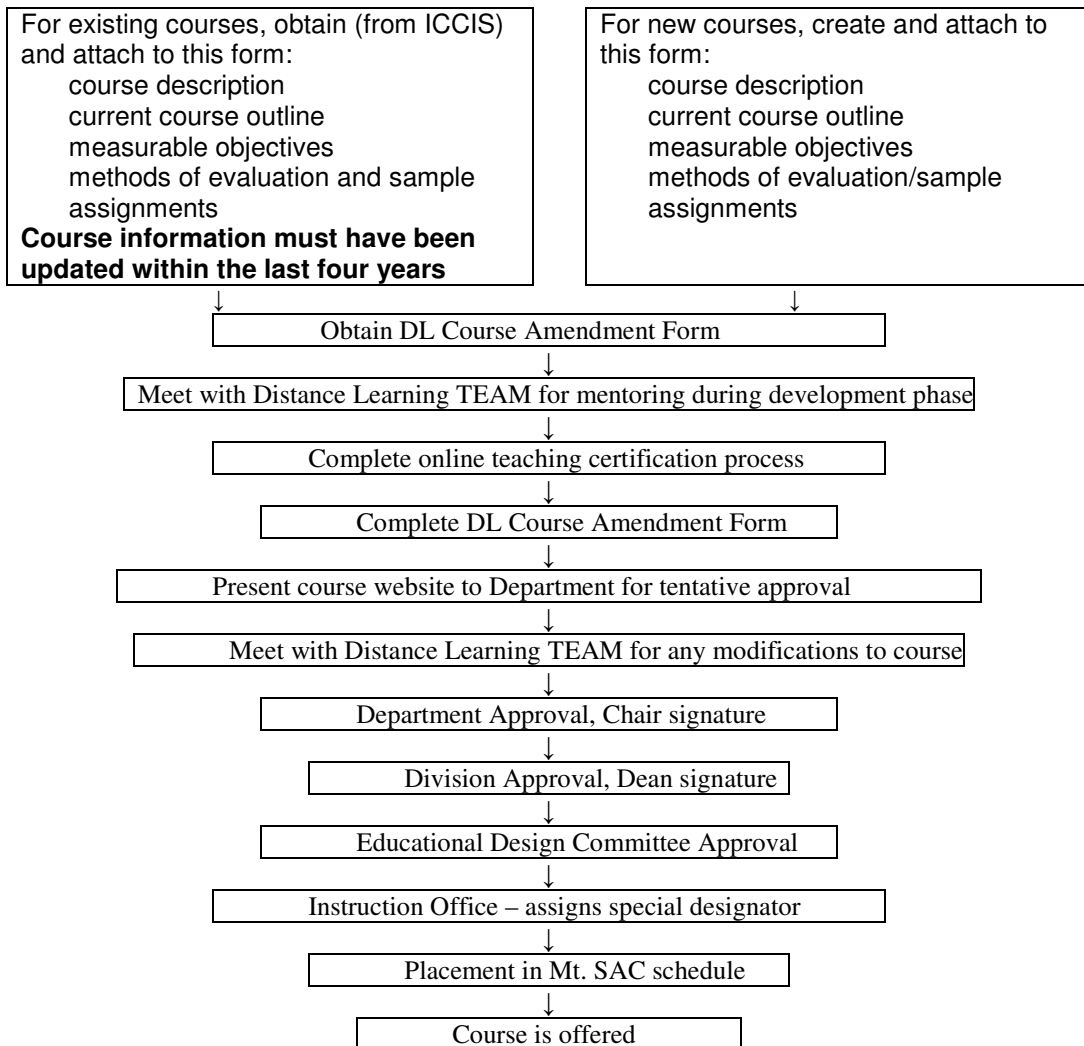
For existing courses, obtain (from ICCIS) and attach to this form:
course description
current course outline
measurable objectives
methods of evaluation and sample assignments
**Course information must have been updated within the last four years**

For new courses, create and attach to this form:
course description
current course outline
measurable objectives
methods of evaluation/sample assignments

↓ ↓

Obtain DL Course Amendment Form
↓
Meet with Distance Learning TEAM for mentoring during development phase
↓
Complete online teaching certification process
↓
Complete DL Course Amendment Form
↓
Present course website to Department for tentative approval
↓
Meet with Distance Learning TEAM for any modifications to course
↓
Department Approval, Chair signature
↓
Division Approval, Dean signature
↓
Educational Design Committee Approval
↓
Instruction Office – assigns special designator
↓
Placement in Mt. SAC schedule
↓
Course is offered